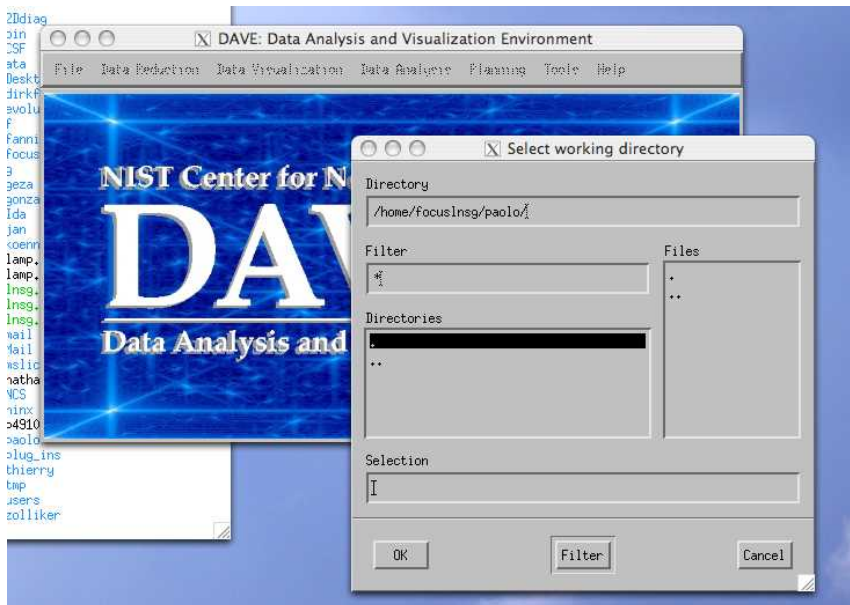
2Ddiag
bin
CSF
ata
Deskt
dirkf
evolu
f
fanni
focus
g
geza
gonza
Ida
jan
koenn
lamp.
lamp.
lnsg.
lnsg.
lnsg.
mail
Mail
mslic
natha
NCS
ninx
p4910
paolo
plug_ins
thierry
tmp
users
zolliker

X DAVE: Data Analysis and Visualization Environment

File Data Reduction Data Visualization Data Analysis Planning Tools Help

NIST Center for N

DAV

Data Analysis and

X Select working directory

Directory

/home/focuslnsg/paolo/

Filter

*

Files

.
..

Directories

.
..

Selection

OK

Filter

Cancel